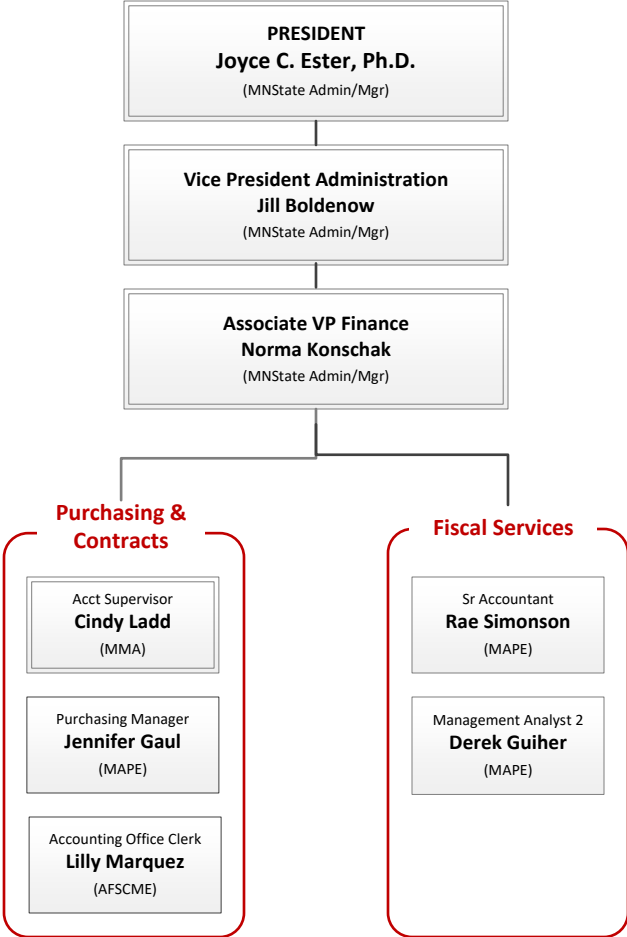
PRESIDENT
Joyce C. Ester, Ph.D.
(MNState Admin/Mgr)

Vice President Administration
Jill Boldenow
(MNState Admin/Mgr)

Associate VP Finance
Norma Konschak
(MNState Admin/Mgr)

Purchasing & Contracts

Acct Supervisor
Cindy Ladd
(MMA)

Purchasing Manager
Jennifer Gaul
(MAPE)

Accounting Office Clerk
Lilly Marquez
(AFSCME)

Fiscal Services

Sr Accountant
Rae Simonson
(MAPE)

Management Analyst 2
Derek Guiher
(MAPE)